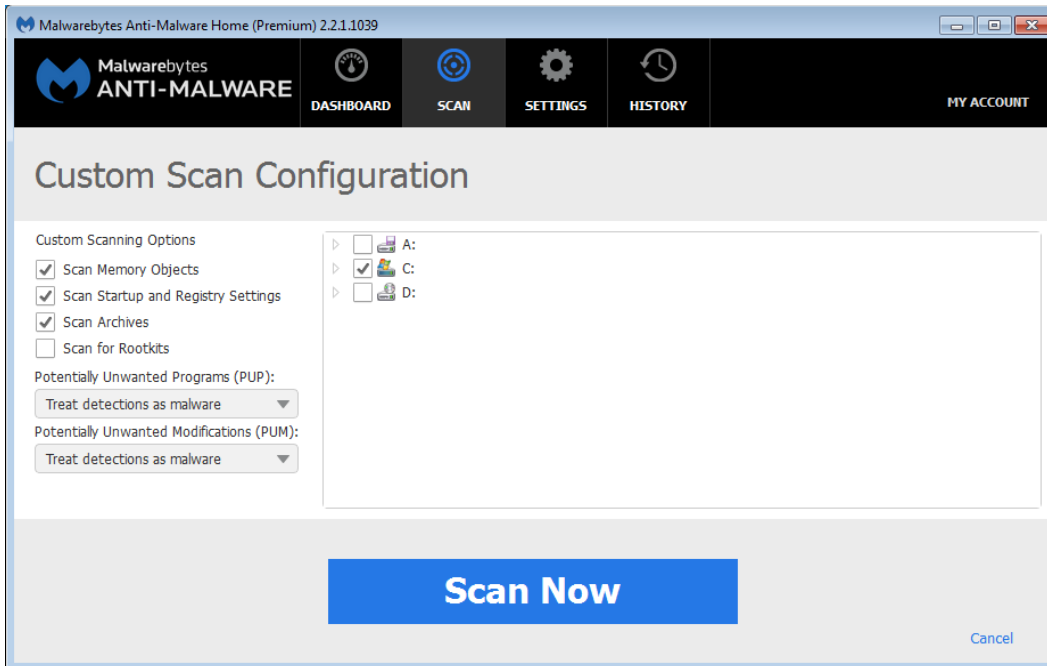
Malwarebytes Anti-Malware Home (Premium) 2.2.1.1039

Malwarebytes
ANTI-MALWARE

DASHBOARD
SCAN
SETTINGS
HISTORY
MY ACCOUNT

Custom Scan Configuration

Custom Scanning Options
Scan Memory Objects
Scan Startup and Registry Settings
Scan Archives
Scan for Rootkits
Potentially Unwanted Programs (PUP):
Treat detections as malware
Potentially Unwanted Modifications (PUM):
Treat detections as malware

A:
C:
D:

Scan Now

Cancel